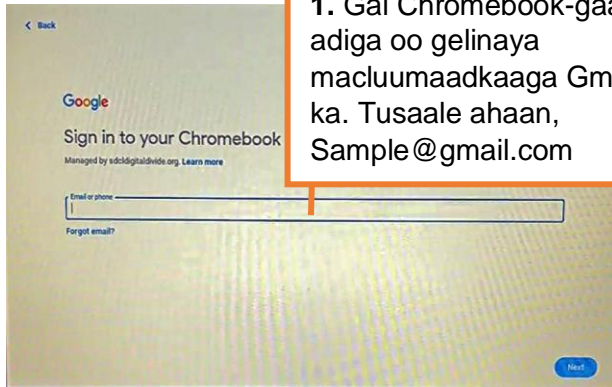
< Back

Google

Sign in to your Chromebook

Managed by sdcldigitaldivide.org. Learn more

Email or phone

Forgot email?

Next

1. Gal Chromebook-ga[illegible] adiga oo gelinaya macluumaadkaaga Gm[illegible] ka. Tusaale ahaan, Sample@gmail.com